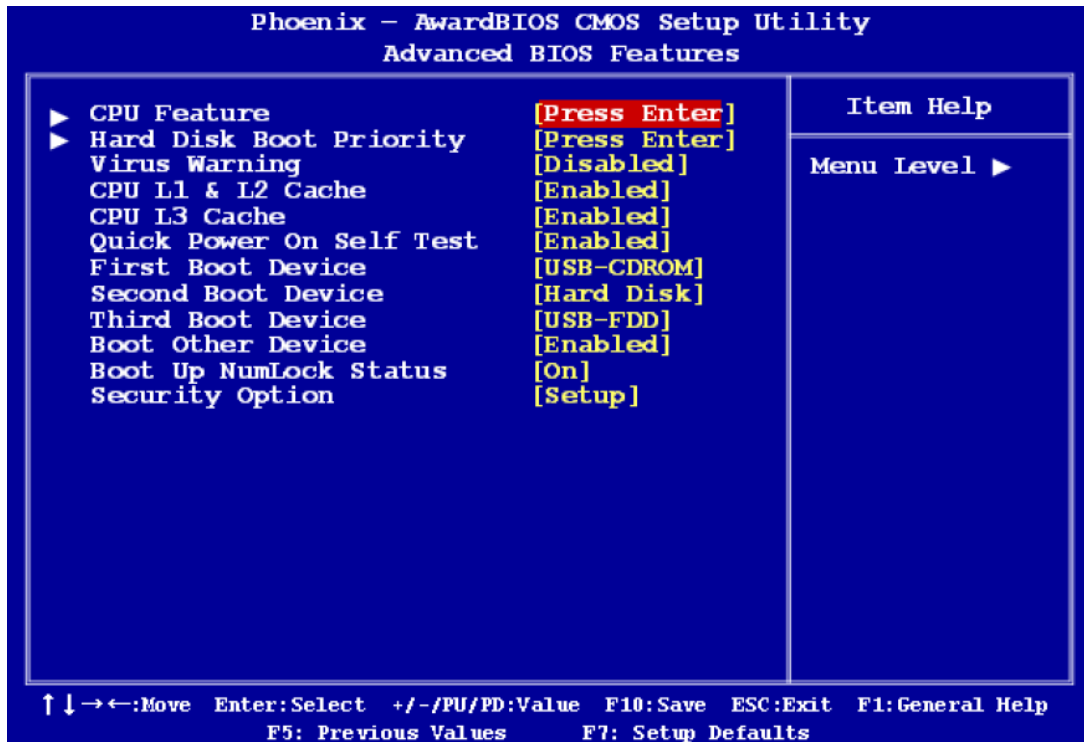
Phoenix - AwardBIOS CMOS Setup Utility
Advanced BIOS Features

| | |
|---|---|
| ▶ CPU Feature | [Press Enter] |
| ▶ Hard Disk Boot Priority | [Press Enter] |
| Virus Warning | [Disabled] |
| CPU L1 & L2 Cache | [Enabled] |
| CPU L3 Cache | [Enabled] |
| Quick Power On Self Test | [Enabled] |
| First Boot Device | [USB-CDROM] |
| Second Boot Device | [Hard Disk] |
| Third Boot Device | [USB-FDD] |
| Boot Other Device | [Enabled] |
| Boot Up NumLock Status | [On] |
| Security Option | [Setup] |

Item Help

Menu Level ▶

↑↓→←:Move Enter:Select +/-/PU/PD:Value F10:Save ESC:Exit F1:General Help
F5: Previous Values F7: Setup Defaults